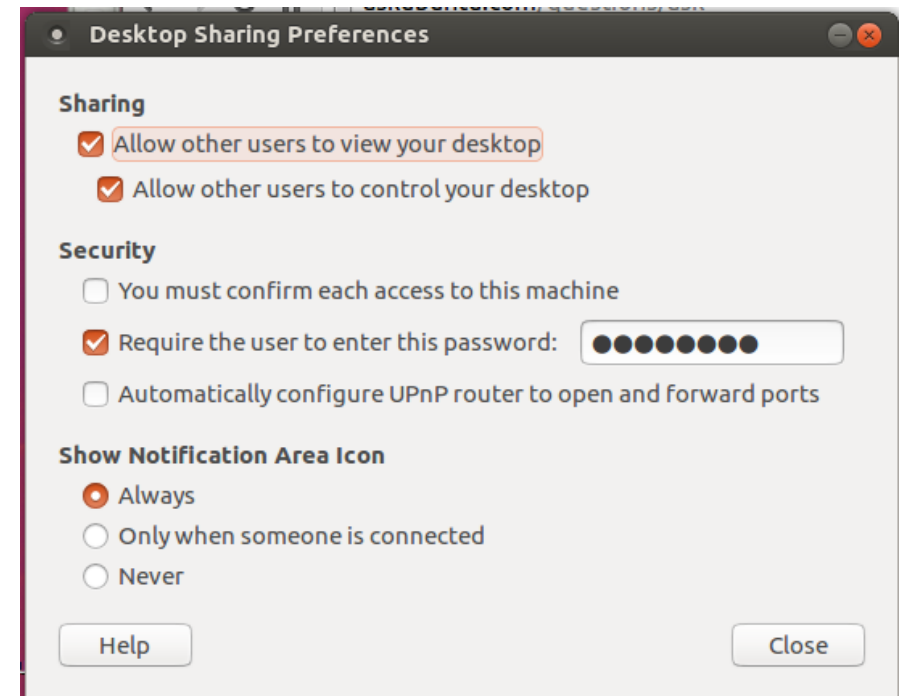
Desktop Sharing Preferences

Sharing

Allow other users to view your desktop

Allow other users to control your desktop

Security

You must confirm each access to this machine

Require the user to enter this password: ●●●●●●●●

Automatically configure UPnP router to open and forward ports

Show Notification Area Icon

Always

Only when someone is connected

Never

Help

Close